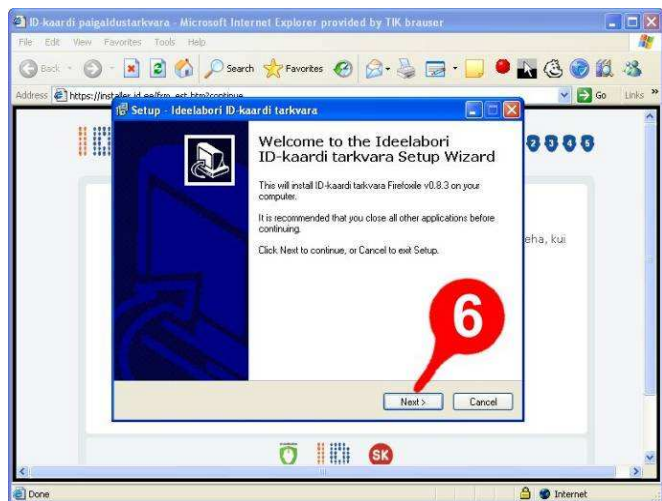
ID-kaardi paigaldustarkvara - Microsoft Internet Explorer provided by TIK brauser

File Edit View Favorites Tools Help

Back Search Favorites

Address https://installer.id.ee/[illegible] Go Links

Setup - Ideelabori ID-kaardi tarkvara

Welcome to the Ideelabori ID-kaardi tarkvara Setup Wizard

This will install ID-kaardi tarkvara Firefoxile v0.8.3 on your computer.

It is recommended that you close all other applications before continuing.

Click Next to continue, or Cancel to exit Setup.

6

Next > Cancel

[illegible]eha, kui

SK

Done Internet